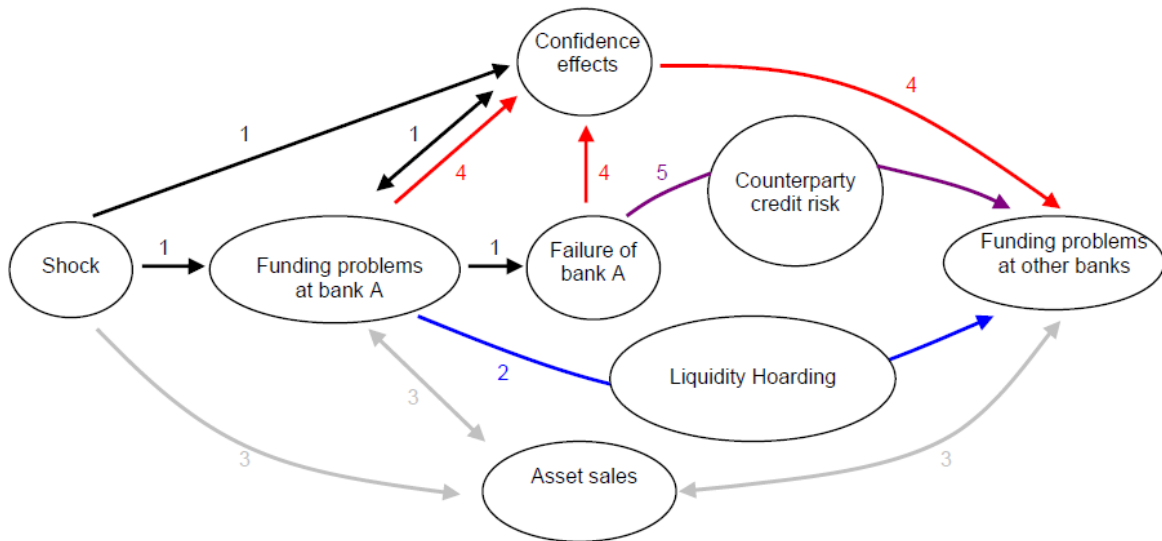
Confidence effects

1

1

4

4

4

5

Counterparty credit risk

Shock

1

Funding problems at bank A

1

Failure of bank A

Funding problems at other banks

2

Liquidity Hoarding

3

3

Asset sales

3